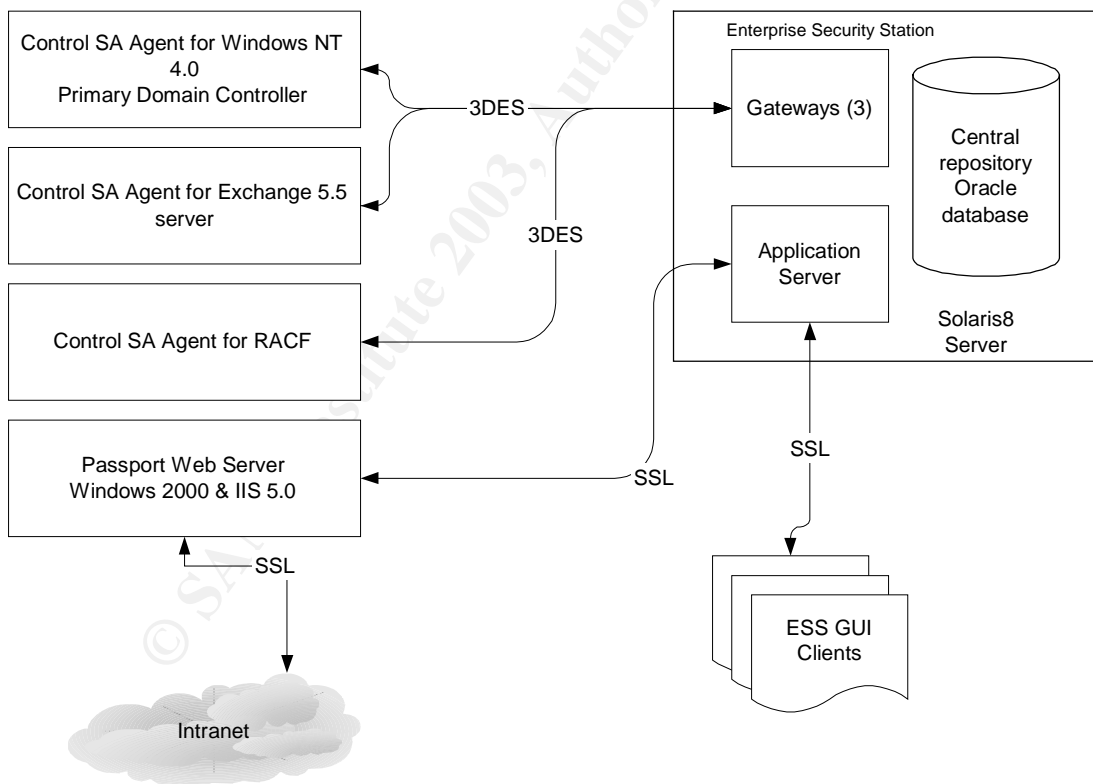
Control SA Agent for Windows NT 4.0
Primary Domain Controller

3DES

Control SA Agent for Exchange 5.5 server

3DES

Control SA Agent for RACF

Passport Web Server
Windows 2000 & IIS 5.0

SSL

SSL

Intranet

Enterprise Security Station

Gateways (3)

Central repository Oracle database

Application Server

Solaris8 Server

SSL

ESS GUI Clients

© SANS Institute 2003, Author retains full rights.